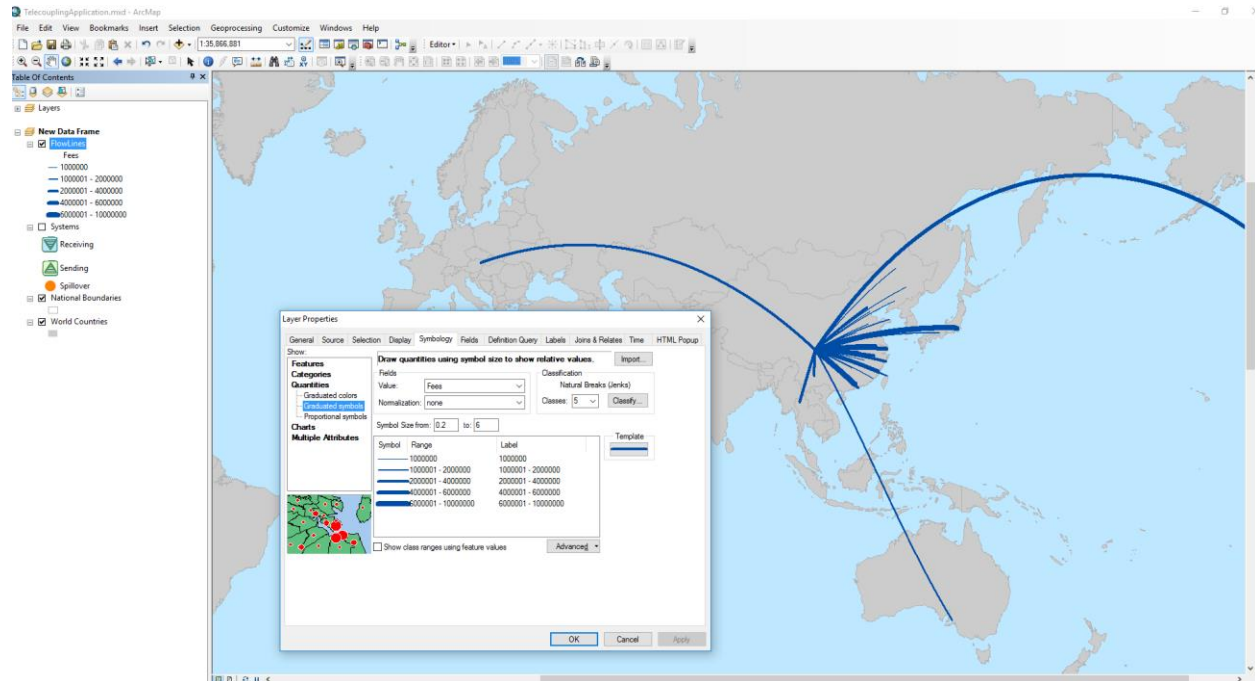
TelecouplingApplication.mxd - ArcMap

File Edit View Bookmarks Insert Selection Geoprocessing Customize Windows Help

1:35,866,881

Editor

Table Of Contents

Layers

New Data Frame
FlowLines
Fees
1000000
1000001 - 2000000
2000001 - 4000000
4000001 - 6000000
6000001 - 10000000
Systems
Receiving
Sending
Spillover
National Boundaries
World Countries

Layer Properties

General Source Selection Display Symbology Fields Definition Query Labels Joins & Relates Time HTML Popup

Show:
Features
Categories
Quantities
Graduated colors
Graduated symbols
Proportional symbols
Charts
Multiple Attributes

Draw quantities using symbol size to show relative values.

Import...

Fields
Value: Fees
Normalization: none

Classification
Natural Breaks (Jenks)
Classes: 5
Classify...

Symbol Size from: 0.2 to: 6

Template

| Symbol | Range | Label |
|---|---|---|
| | 1000000 | 1000000 |
| | 1000001 - 2000000 | 1000001 - 2000000 |
| | 2000001 - 4000000 | 2000001 - 4000000 |
| | 4000001 - 6000000 | 4000001 - 6000000 |
| | 6000001 - 10000000 | 6000001 - 10000000 |

Show class ranges using feature values

Advanced

OK Cancel Apply